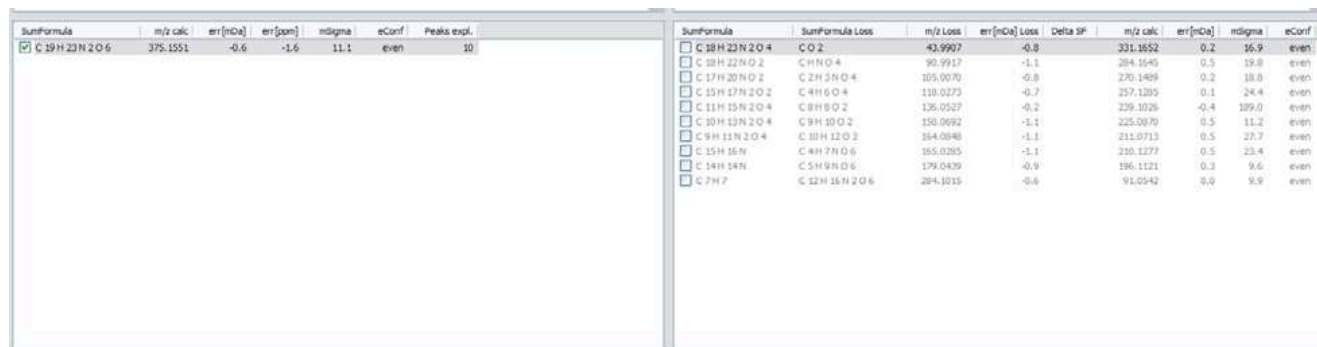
| SumFormula | m/z calc | err[mDa] | err[ppm] | mSigma | eConf | Peaks expl. |
|---|---|---|---|---|---|---|
| C 19 H 23 N 2 O 6 | 375.1551 | -0.6 | -1.6 | 11.1 | even | 10 |

| SumFormula | SumFormula Loss | m/z Loss | err[mDa] Loss | Delta SF | m/z calc | err[mDa] | mSigma | eConf |
|---|---|---|---|---|---|---|---|---|
| C 18 H 23 N 2 O 4 | C O 2 | 43.9907 | -0.8 | | 331.1652 | 0.2 | 16.9 | even |
| C 18 H 22 N O 2 | C H N O 4 | 90.9917 | -1.1 | | 284.1645 | 0.5 | 19.8 | even |
| C 17 H 20 N O 2 | C 2 H 3 N O 4 | 105.0070 | -0.8 | | 270.1489 | 0.2 | 18.8 | even |
| C 15 H 17 N 2 O 2 | C 4 H 6 O 4 | 118.0273 | -0.7 | | 257.1285 | 0.1 | 24.4 | even |
| C 11 H 15 N 2 O 4 | C 8 H 8 O 2 | 136.0527 | -0.2 | | 239.1026 | -0.4 | 109.0 | even |
| C 10 H 13 N 2 O 4 | C 9 H 10 O 2 | 150.0692 | -1.1 | | 225.0870 | 0.5 | 11.2 | even |
| C 9 H 11 N 2 O 4 | C 10 H 12 O 2 | 164.0848 | -1.1 | | 211.0713 | 0.5 | 27.7 | even |
| C 15 H 16 N | C 4 H 7 N O 6 | 165.0285 | -1.1 | | 210.1277 | 0.5 | 23.4 | even |
| C 14 H 14 N | C 5 H 9 N O 6 | 179.0409 | -0.9 | | 196.1121 | 0.3 | 9.6 | even |
| C 7 H 7 | C 12 H 16 N 2 O 6 | 284.1015 | -0.6 | | 91.0542 | 0.0 | 9.9 | even |